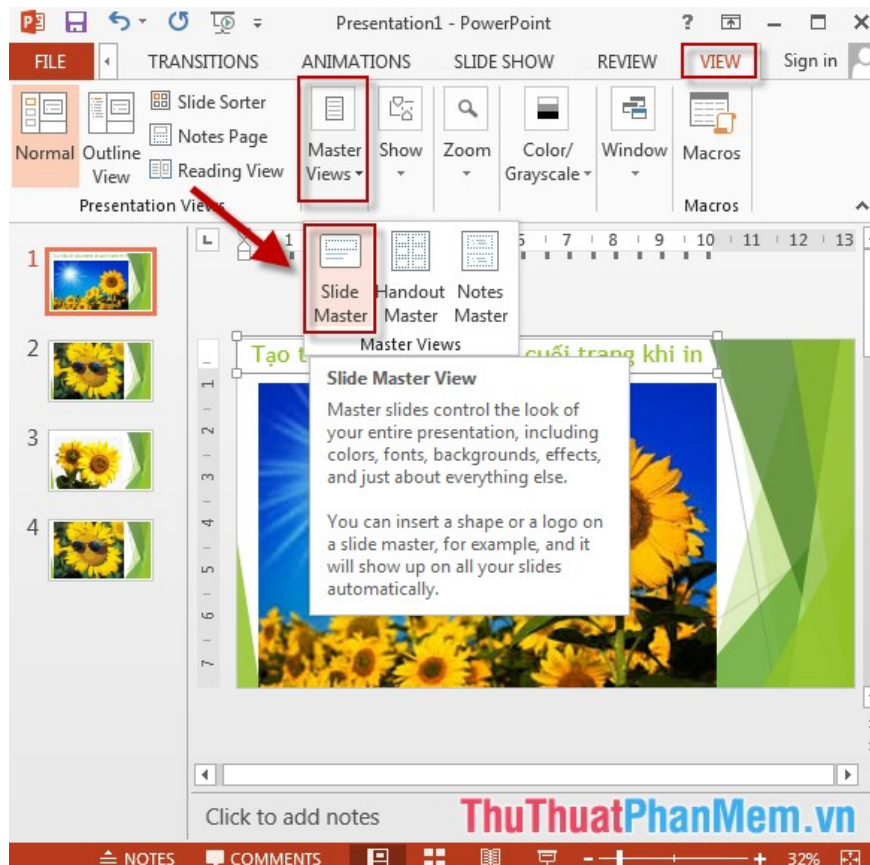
Presentation1 - PowerPoint

? — ✕

FILE TRANSITIONS ANIMATIONS SLIDE SHOW REVIEW VIEW Sign in

Normal Outline View Slide Sorter Notes Page Reading View Master Views Show Zoom Color/ Grayscale Window Macros

Presentation Views Macros

1 2 3 4

1 5 6 7 8 9 10 11 12 13

Slide Master Handout Master Notes Master

Master Views

Tạo t cuối trang khi in

Slide Master View

Master slides control the look of your entire presentation, including colors, fonts, backgrounds, effects, and just about everything else.

You can insert a shape or a logo on a slide master, for example, and it will show up on all your slides automatically.

1 2 3 4 5 6 7

Click to add notes

ThuThuatPhanMem.vn

NOTES COMMENTS 32%